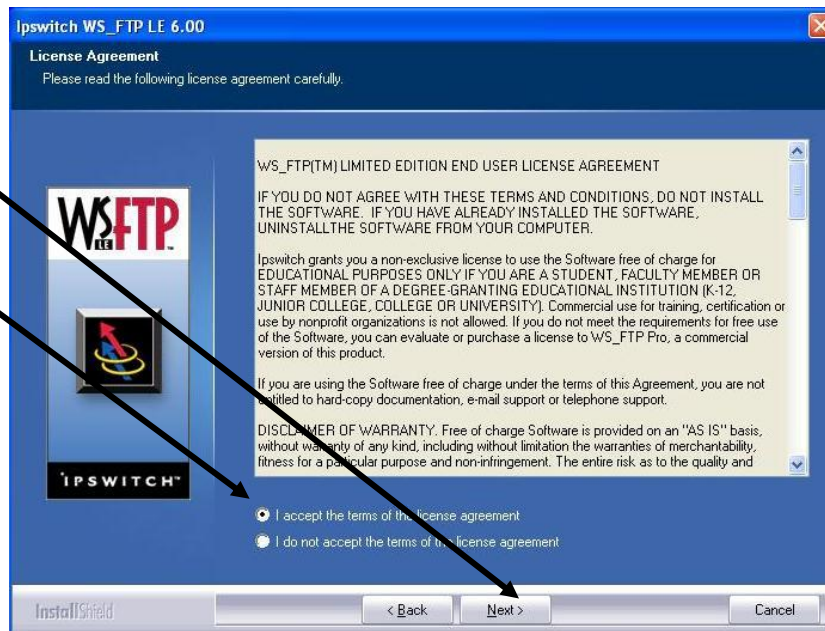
Ipswitch WS_FTP LE 6.00

License Agreement

Please read the following license agreement carefully.

WS_FTP(TM) LIMITED EDITION END USER LICENSE AGREEMENT

IF YOU DO NOT AGREE WITH THESE TERMS AND CONDITIONS, DO NOT INSTALL THE SOFTWARE. IF YOU HAVE ALREADY INSTALLED THE SOFTWARE, UNINSTALLTHE SOFTWARE FROM YOUR COMPUTER.

Ipswitch grants you a non-exclusive license to use the Software free of charge for EDUCATIONAL PURPOSES ONLY IF YOU ARE A STUDENT, FACULTY MEMBER OR STAFF MEMBER OF A DEGREE-GRANTING EDUCATIONAL INSTITUTION (K-12, JUNIOR COLLEGE, COLLEGE OR UNIVERSITY). Commercial use for training, certification or use by nonprofit organizations is not allowed. If you do not meet the requirements for free use of the Software, you can evaluate or purchase a license to WS_FTP Pro, a commercial version of this product.

If you are using the Software free of charge under the terms of this Agreement, you are not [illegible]titled to hard-copy documentation, e-mail support or telephone support.

DISC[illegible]MER OF WARRANTY. Free of charge Software is provided on an "AS IS" basis, without warr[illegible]ty of any kind, including without limitation the warranties of merchantability, fitness for a pa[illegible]icular purpose and non-infringement. The entire risk as to the quality and

WS LE FTP

IPSWITCH

I accept the terms of th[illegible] license agreement

I do not accept the terms of th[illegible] license agreement

InstallShield

< Back

Next >

Cancel